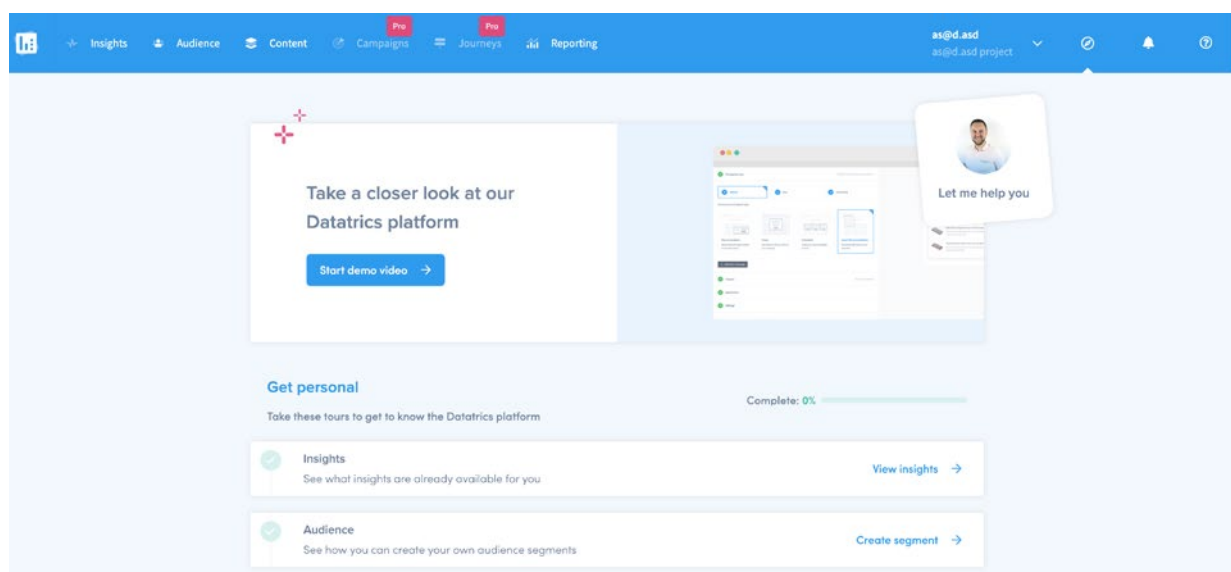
Insights Audience Content Pro Campaigns Pro Journeys Reporting

as@d.asd
as@d.asd project

Take a closer look at our Datatrics platform

Start demo video →

Let me help you

Get personal

Take these tours to get to know the Datatrics platform

Complete: 0%

Insights
See what insights are already available for you

View insights →

Audience
See how you can create your own audience segments

Create segment →